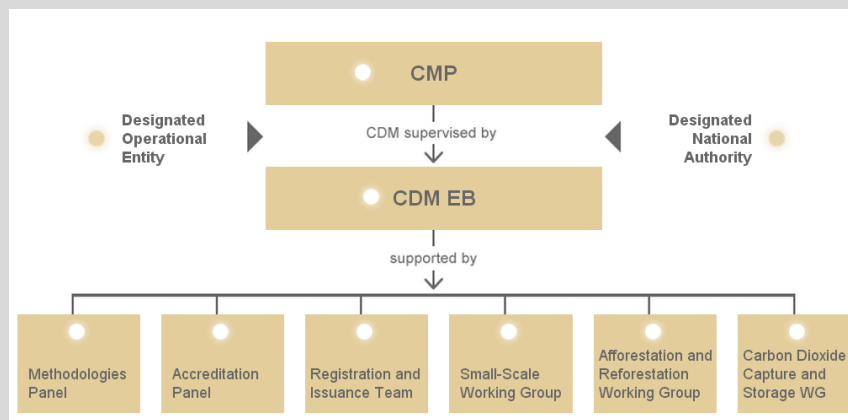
CMP

Designated Operational Entity

CDM supervised by

Designated National Authority

CDM EB

supported by

Methodologies Panel

Accreditation Panel

Registration and Issuance Team

Small-Scale Working Group

Afforestation and Reforestation Working Group

Carbon Dioxide Capture and Storage WG